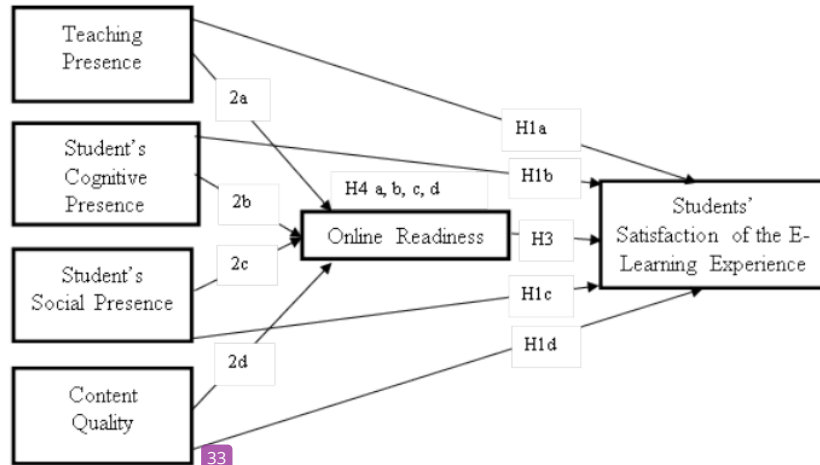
Teaching Presence

2a

H1a

Student's Cognitive Presence

H1b

2b

H4 a, b, c, d

Online Readiness

H3

Students' Satisfaction of the E-Learning Experience

Student's Social Presence

2c

H1c

2d

H1d

Content Quality

33